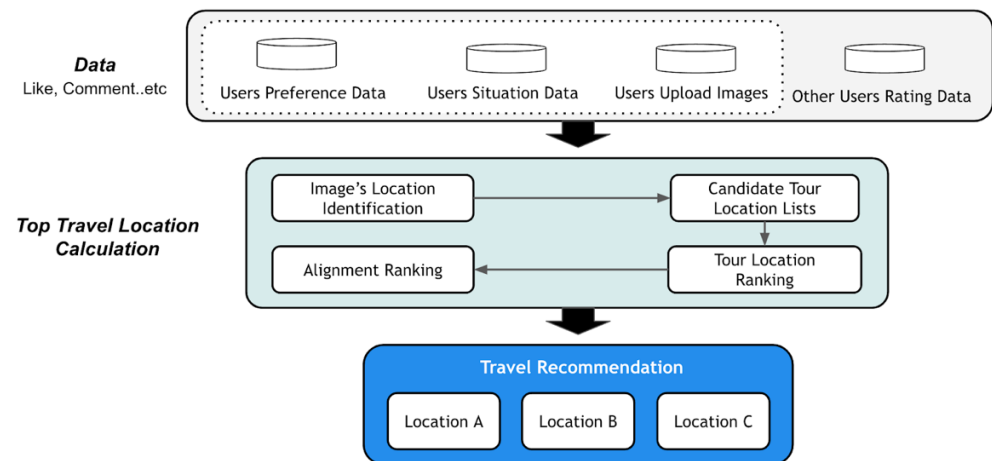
Data
Like, Comment..etc

Users Preference Data
Users Situation Data
Users Upload Images
Other Users Rating Data

Top Travel Location Calculation

Image's Location Identification
Candidate Tour Location Lists
Tour Location Ranking
Alignment Ranking

Travel Recommendation
Location A
Location B
Location C